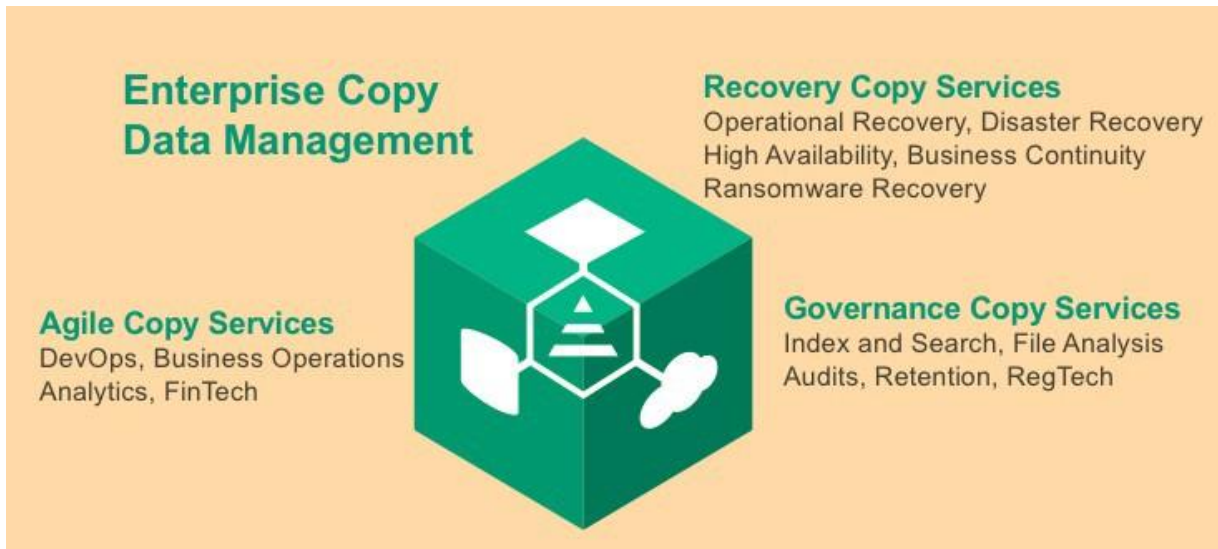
Enterprise Copy Data Management

Recovery Copy Services
Operational Recovery, Disaster Recovery
High Availability, Business Continuity
Ransomware Recovery

Agile Copy Services
DevOps, Business Operations
Analytics, FinTech

Governance Copy Services
Index and Search, File Analysis
Audits, Retention, RegTech